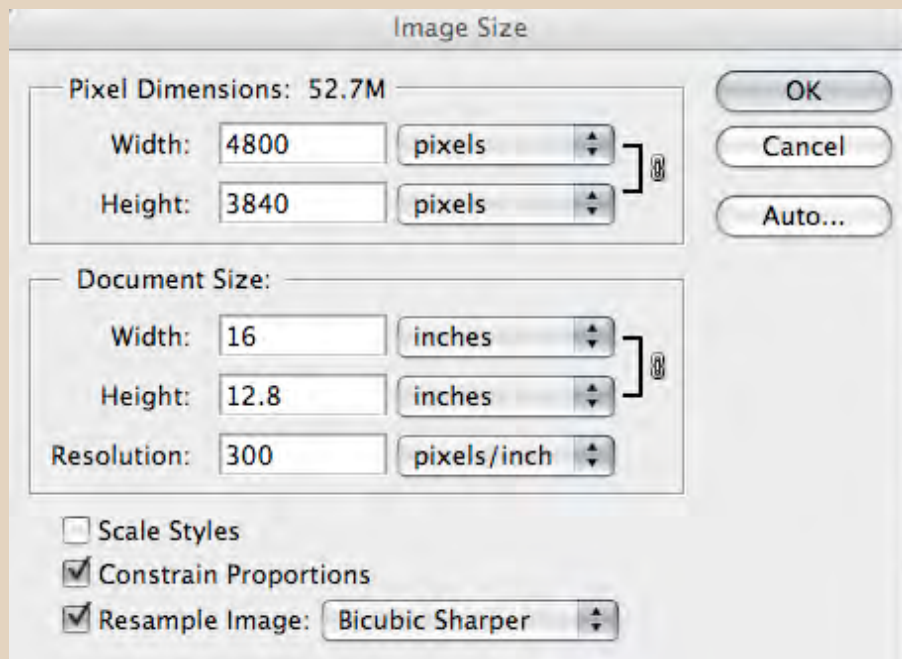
Image Size

Pixel Dimensions: 52.7M

Width: 4800 pixels

Height: 3840 pixels

OK

Cancel

Auto...

Document Size:

Width: 16 inches

Height: 12.8 inches

Resolution: 300 pixels/inch

Scale Styles

Constrain Proportions

Resample Image: Bicubic Sharper